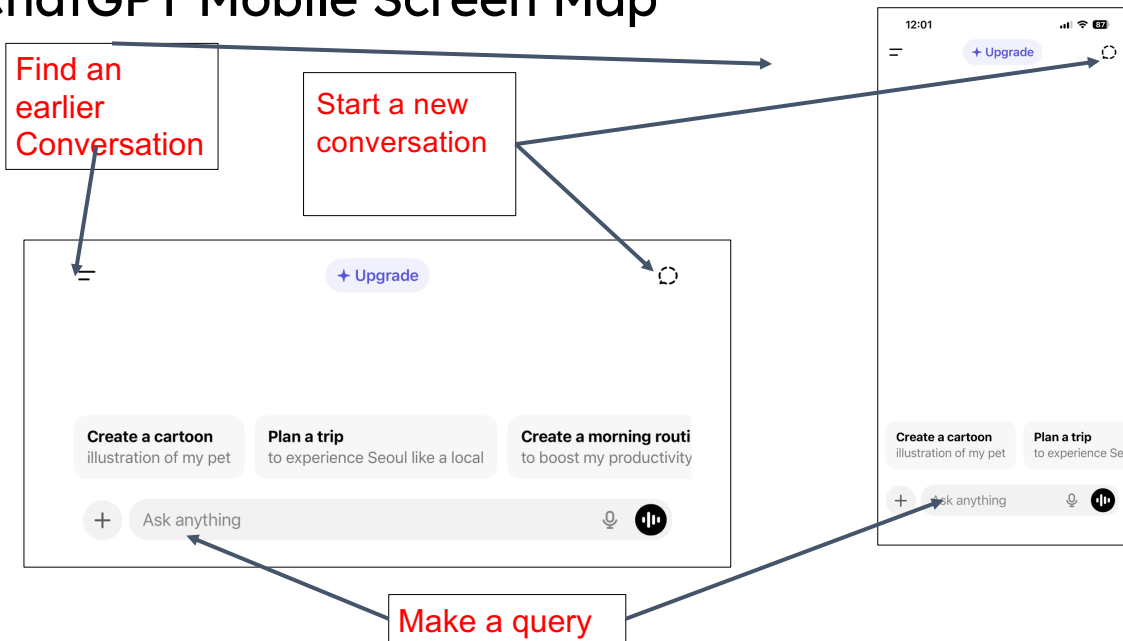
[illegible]hatGPT Mobile Screen Map

Find an earlier Conversation

Start a new conversation

+ Upgrade

Create a cartoon
illustration of my pet

Plan a trip
to experience Seoul like a local

Create a morning routi
to boost my productivity

+

Ask anything

Make a query

12:01

87

+ Upgrade

Create a cartoon
illustration of my pet

Plan a trip
to experience Se

+

Ask anything